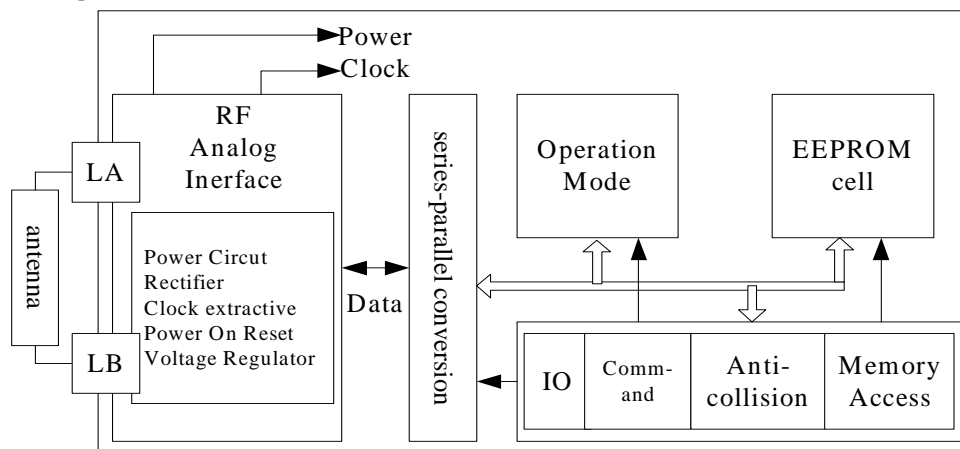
Power

Clock

RF Analog Inerface

LA

LB

antenna

Power Circut
Rectifier
Clock extractive
Power On Reset
Voltage Regulator

Data

series-parallel conversion

Operation Mode

EEPROM cell

IO

Command

Anticollision

Memory Access